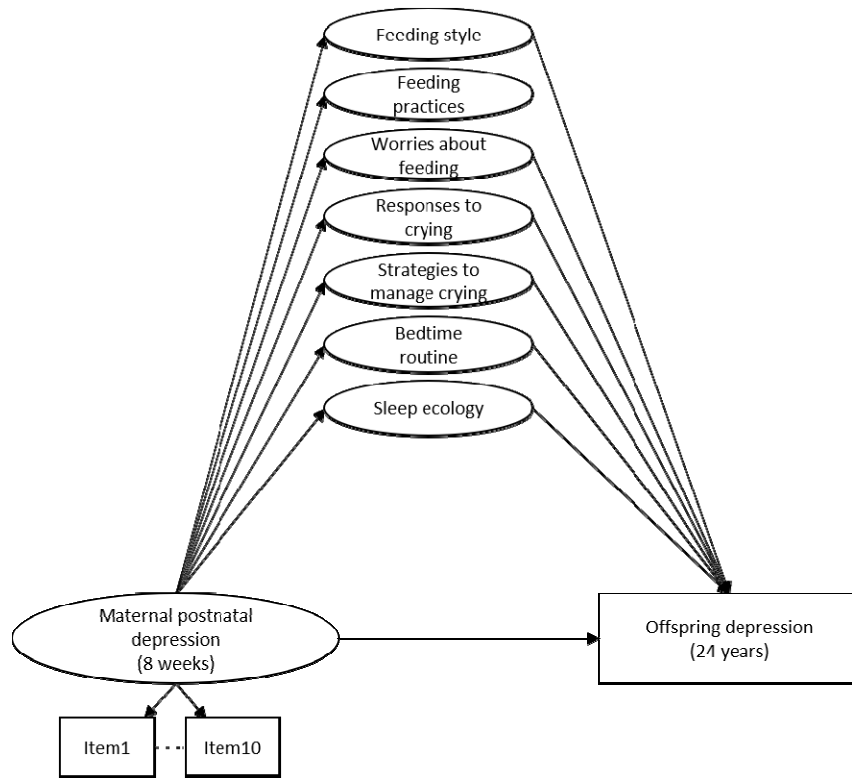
Feeding style

Feeding practices

Worries about feeding

Responses to crying

Strategies to manage crying

Bedtime routine

Sleep ecology

Maternal postnatal depression (8 weeks)

Offspring depression (24 years)

Item1

Item10